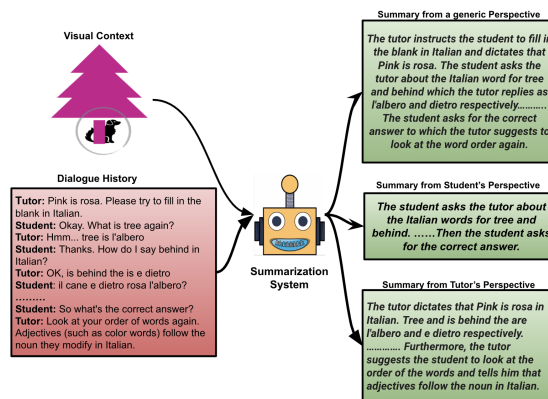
Visual Context

Dialogue History

Tutor: Pink is rosa. Please try to fill in the blank in Italian.
Student: Okay. What is tree again?
Tutor: Hmm... tree is l'albero
Student: Thanks. How do I say behind in Italian?
Tutor: OK, is behind the is e dietro
Student: il cane e dietro rosa l'albero?
.........
Student: So what's the correct answer?
Tutor: Look at your order of words again. Adjectives (such as color words) follow the noun they modify in Italian.

Summarization System

Summary from a generic Perspective

The tutor instructs the student to fill in the blank in Italian and dictates that Pink is rosa. The student asks the tutor about the Italian word for tree and behind which the tutor replies as l'albero and dietro respectively.......... The student asks for the correct answer to which the tutor suggests to look at the word order again.

Summary from Student's Perspective

The student asks the tutor about the Italian words for tree and behind. ......Then the student asks for the correct answer.

Summary from Tutor's Perspective

The tutor dictates that Pink is rosa in Italian. Tree and is behind the are l'albero and e dietro respectively. ............ Furthermore, the tutor suggests the student to look at the order of the words and tells him that adjectives follow the noun in Italian.